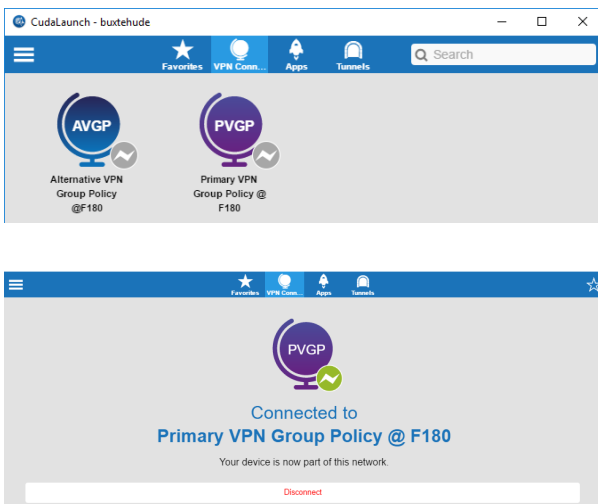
CudaLaunch - buxtehude

Favorites VPN Conn... Apps Tunnels

Search

AVGP
Alternative VPN Group Policy @F180

PVGP
Primary VPN Group Policy @ F180

Favorites VPN Conn... Apps Tunnels

PVGP

Connected to
Primary VPN Group Policy @ F180

Your device is now part of this network.

Disconnect